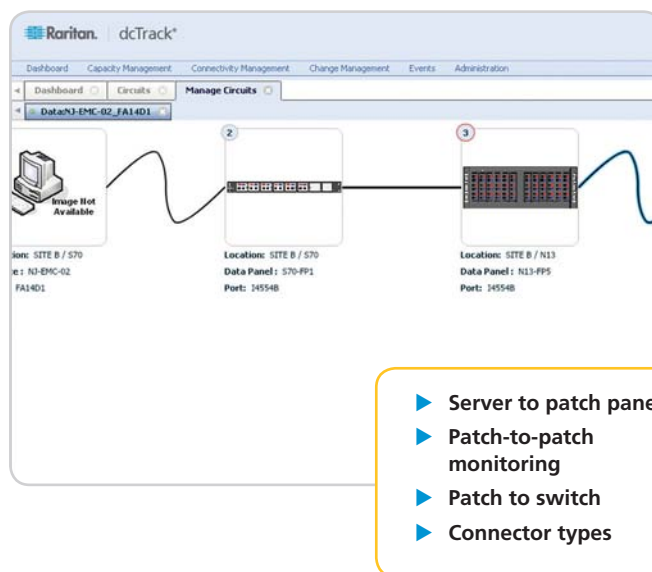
Raritan. | dcTrack®

Dashboard Capacity Management Connectivity Management Change Management Events Administration

Dashboard Circuits Manage Circuits

Data:NJ-EMC-02_FA14D1

Image Not Available

ation: SITE B / S70
e: NJ-EMC-02
FA14D1

2

Location: SITE B / S70
Data Panel: S70-FP1
Port: I4554B

3

Location: SITE B / N13
Data Panel: N13-FP5
Port: I4554B

Server to patch pane
Patch-to-patch monitoring
Patch to switch
Connector types